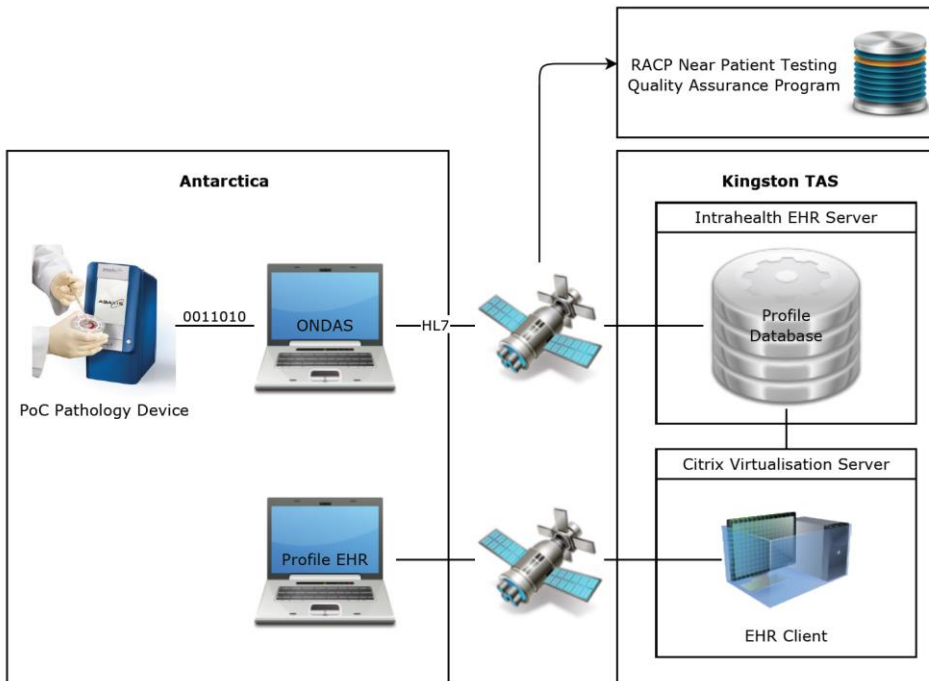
RACP Near Patient Testing Quality Assurance Program

Antarctica

Kingston TAS

Intrahealth EHR Server

0011010

ONDAS

HL7

Profile Database

PoC Pathology Device

Citrix Virtualisation Server

Profile EHR

EHR Client